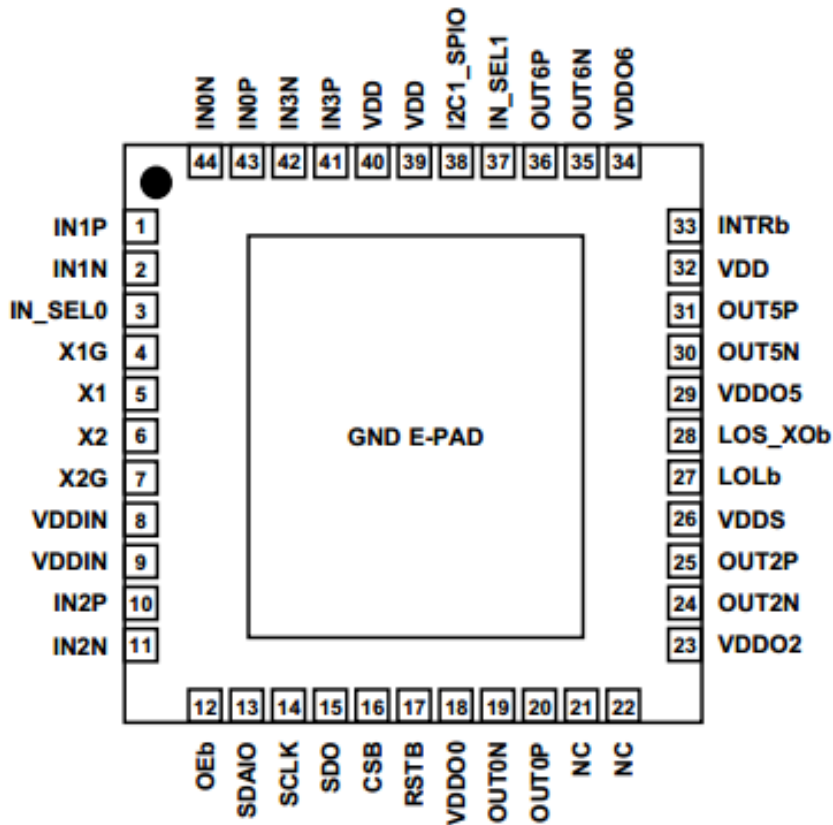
IN0N 44
IN0P 43
IN3N 42
IN3P 41
VDD 40
VDD 39
I2C1_SPIO 38
IN_SEL1 37
OUT6P 36
OUT6N 35
VDDO6 34

IN1P 1
IN1N 2
IN_SEL0 3
X1G 4
X1 5
X2 6
X2G 7
VDDIN 8
VDDIN 9
IN2P 10
IN2N 11

GND E-PAD

33 INTRb
32 VDD
31 OUT5P
30 OUT5N
29 VDDO5
28 LOS_XOb
27 LOLb
26 VDDS
25 OUT2P
24 OUT2N
23 VDDO2

12 OEb
13 SDAIO
14 SCLK
15 SDO
16 CSB
17 RSTB
18 VDDO0
19 OUT0N
20 OUT0P
21 NC
22 NC